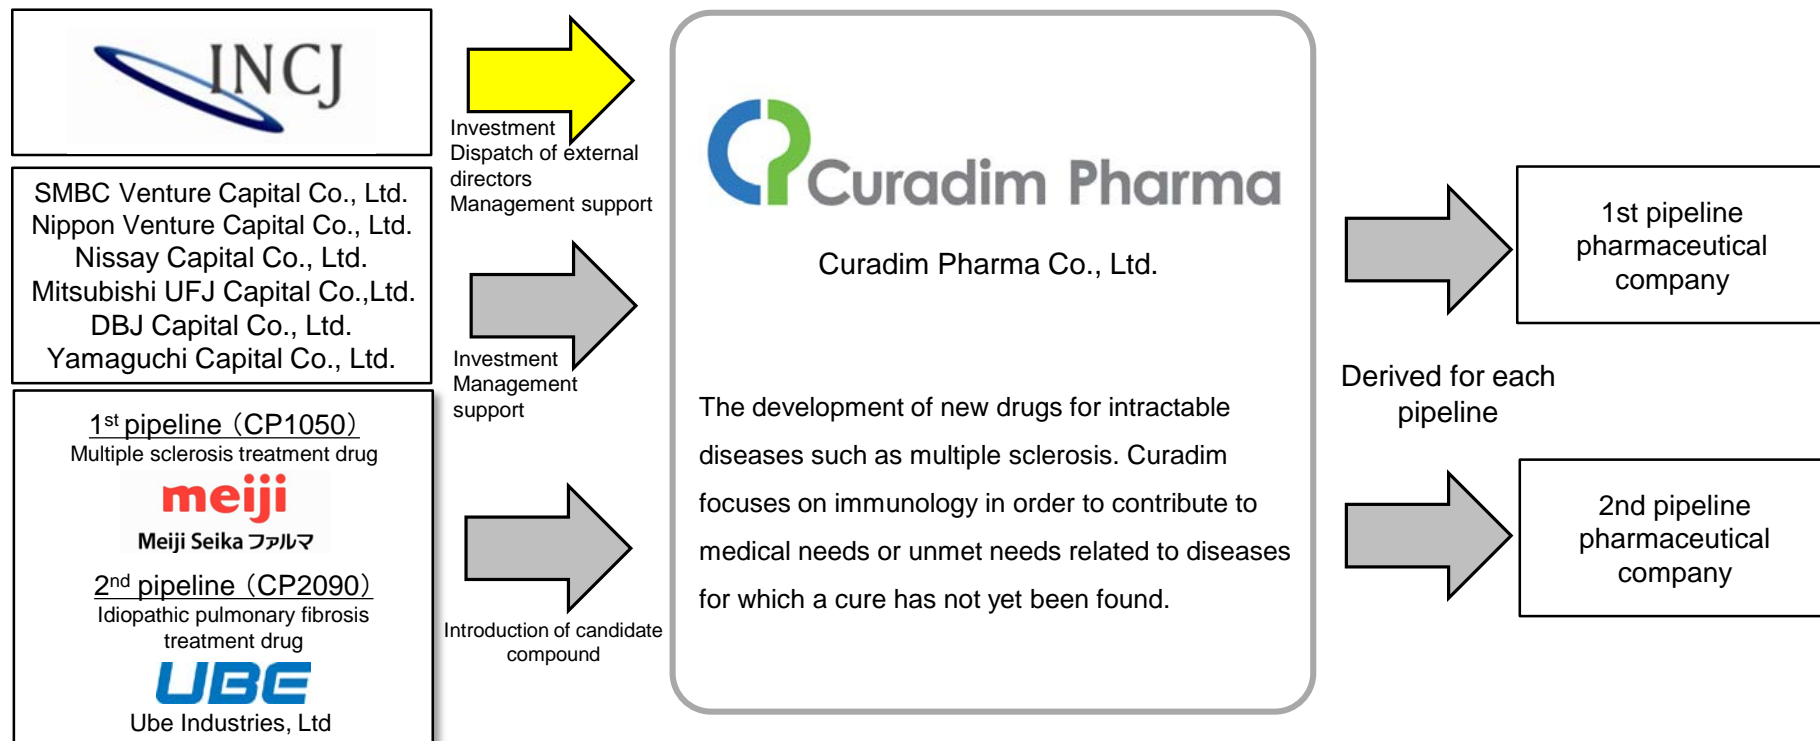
INCJ

SMBC Venture Capital Co., Ltd.
Nippon Venture Capital Co., Ltd.
Nissay Capital Co., Ltd.
Mitsubishi UFJ Capital Co.,Ltd.
DBJ Capital Co., Ltd.
Yamaguchi Capital Co., Ltd.

$1^{st}$ pipeline（CP1050）
Multiple sclerosis treatment drug
meiji
Meiji Seika ファルマ
$2^{nd}$ pipeline（CP2090）
Idiopathic pulmonary fibrosis treatment drug
UBE
Ube Industries, Ltd

Investment
Dispatch of external directors
Management support

Investment
Management support

Introduction of candidate compound

Curadim Pharma

Curadim Pharma Co., Ltd.

The development of new drugs for intractable diseases such as multiple sclerosis. Curadim focuses on immunology in order to contribute to medical needs or unmet needs related to diseases for which a cure has not yet been found.

1st pipeline pharmaceutical company

Derived for each pipeline

2nd pipeline pharmaceutical company